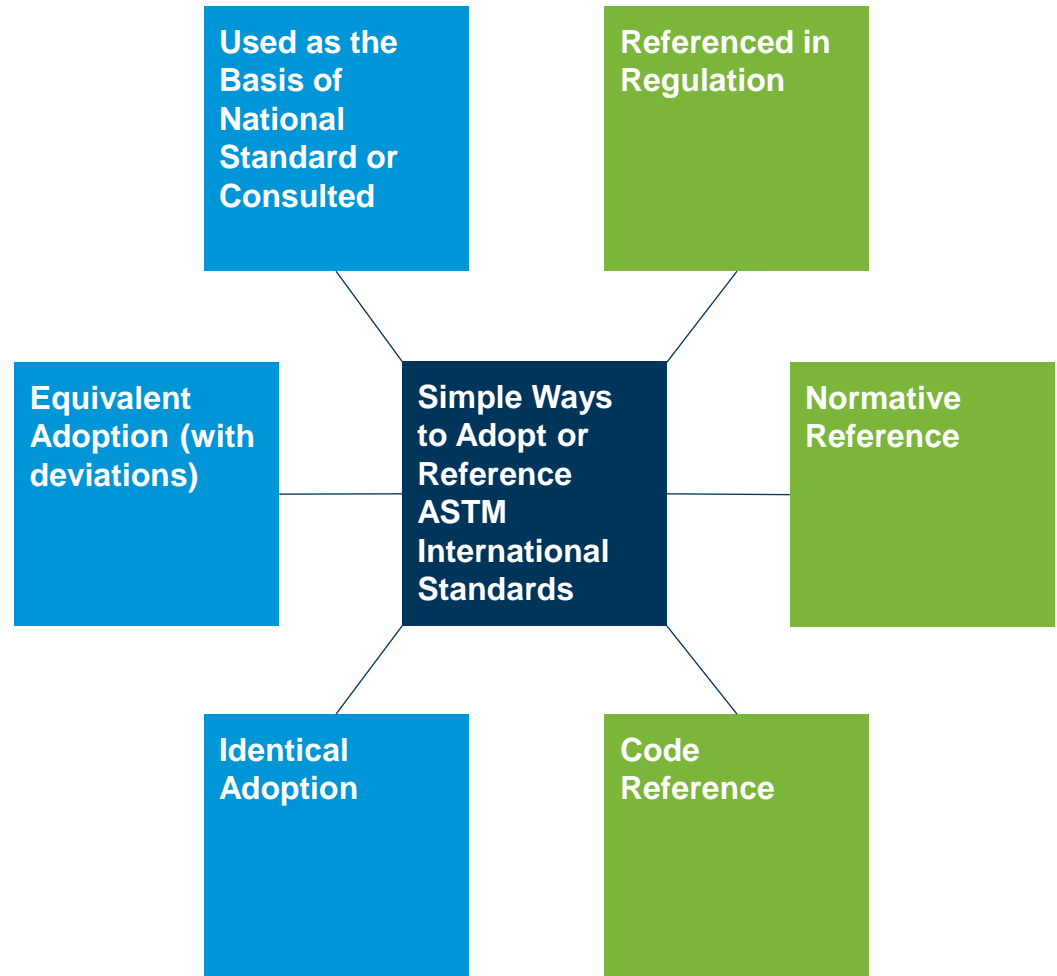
Used as the Basis of National Standard or Consulted

Referenced in Regulation

Equivalent Adoption (with deviations)

Simple Ways to Adopt or Reference ASTM International Standards

Normative Reference

Identical Adoption

Code Reference